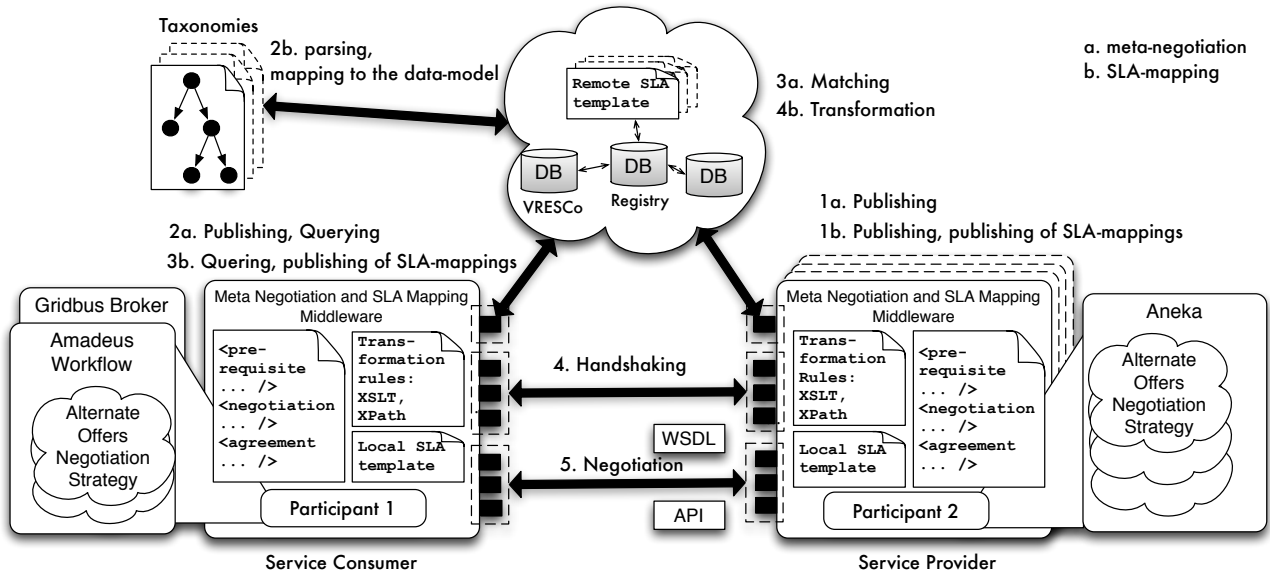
Taxonomies

2b. parsing, mapping to the data-model

Remote SLA template

DB

DB

DB

VRESCo

Registry

3a. Matching

4b. Transformation

a. meta-negotiation

b. SLA-mapping

1a. Publishing

1b. Publishing, publishing of SLA-mappings

2a. Publishing, Querying

3b. Quering, publishing of SLA-mappings

Gridbus Broker

Amadeus Workflow

Alternate Offers Negotiation Strategy

Meta Negotiation and SLA Mapping Middleware

<pre-requisite ... />
<negotiation ... />
<agreement ... />

Transformation rules: XSLT, XPath

Local SLA template

Participant 1

4. Handshaking

WSDL

5. Negotiation

API

Meta Negotiation and SLA Mapping Middleware

Transformation Rules: XSLT, XPath

Local SLA template

<pre-requisite ... />
<negotiation ... />
<agreement ... />

Participant 2

Aneka

Alternate Offers Negotiation Strategy

Service Consumer

Service Provider